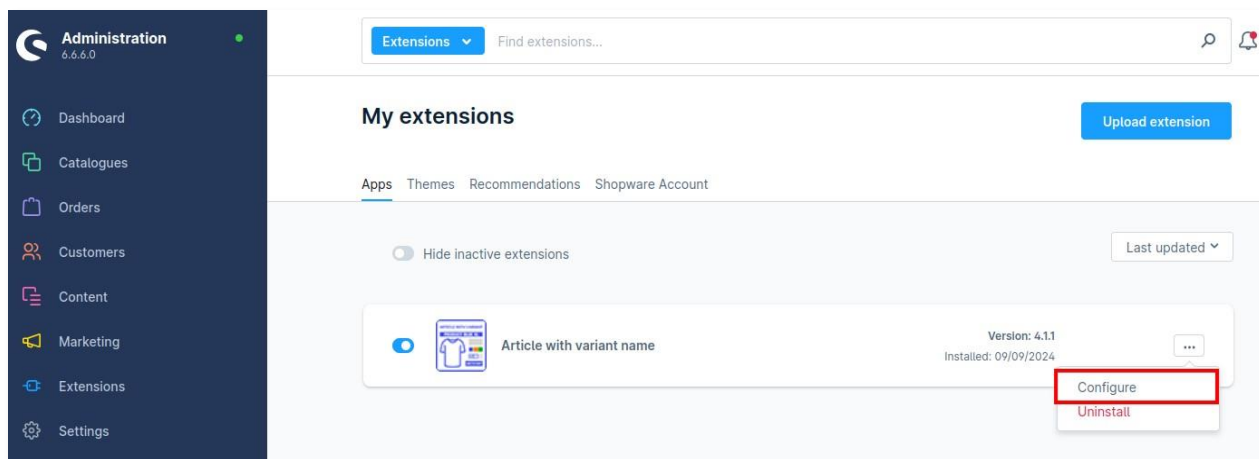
Administration
6.6.6.0

Dashboard
Catalogues
Orders
Customers
Content
Marketing
Extensions
Settings

Extensions
Find extensions...

My extensions

Upload extension

Apps Themes Recommendations Shopware Account

Hide inactive extensions

Last updated

Article with variant name

Version: 4.1.1
Installed: 09/09/2024

...

Configure
Uninstall